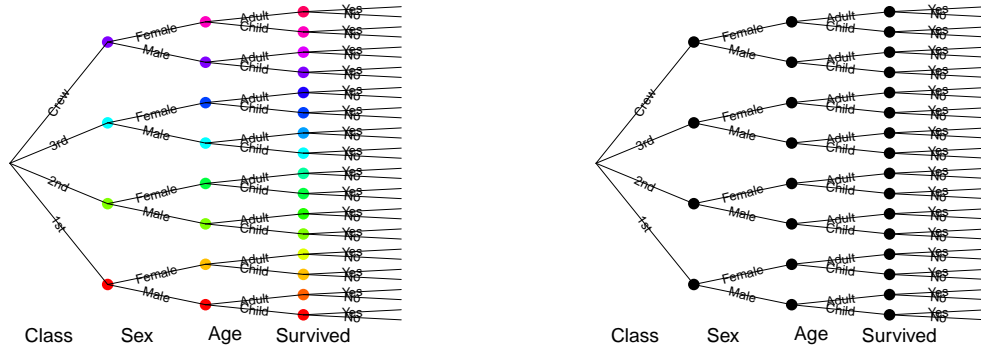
Crew
Female
Adult
Yes
No
Child
Yes
No
Male
Adult
Yes
No
Child
Yes
No
3rd
Female
Adult
Yes
No
Child
Yes
No
Male
Adult
Yes
No
Child
Yes
No
2nd
Female
Adult
Yes
No
Child
Yes
No
Male
Adult
Yes
No
Child
Yes
No
1st
Female
Adult
Yes
No
Child
Yes
No
Male
Adult
Yes
No
Child
Yes
No

Class Sex Age Survived

Crew
Female
Adult
Yes
No
Child
Yes
No
Male
Adult
Yes
No
Child
Yes
No
3rd
Female
Adult
Yes
No
Child
Yes
No
Male
Adult
Yes
No
Child
Yes
No
2nd
Female
Adult
Yes
No
Child
Yes
No
Male
Adult
Yes
No
Child
Yes
No
1st
Female
Adult
Yes
No
Child
Yes
No
Male
Adult
Yes
No
Child
Yes
No

Class Sex Age Survived